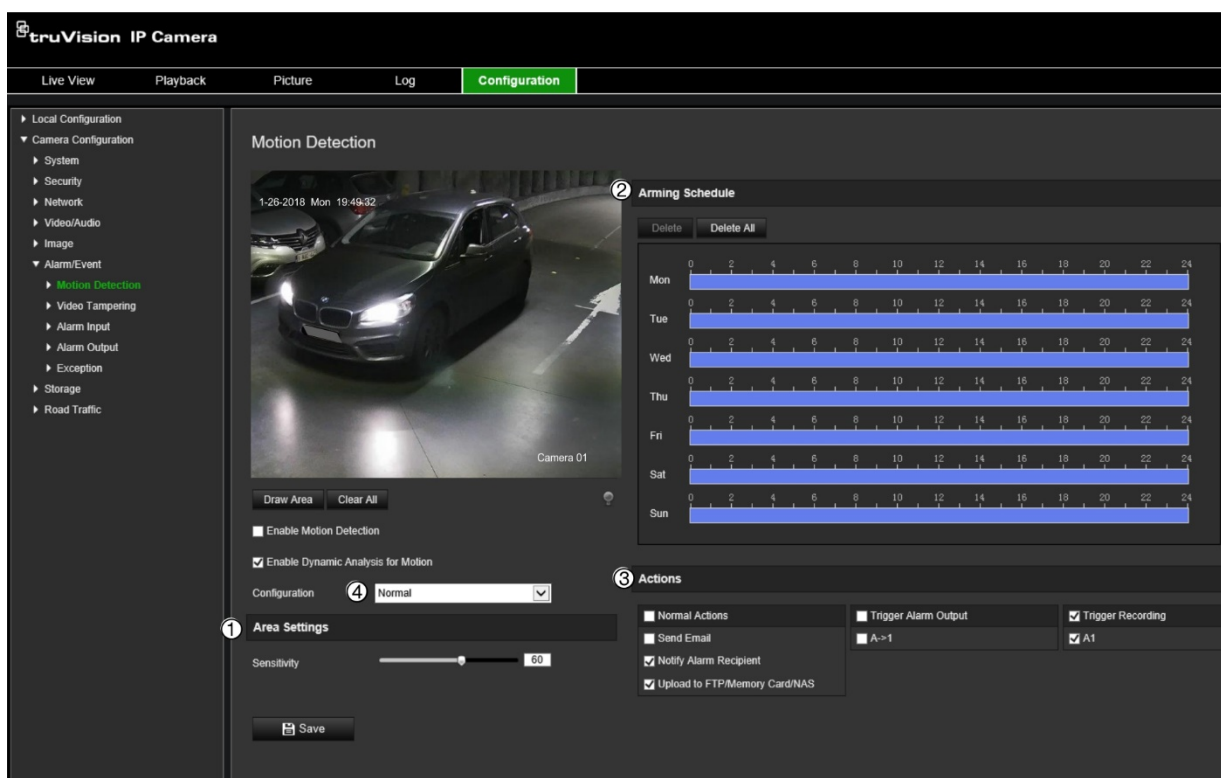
truVision IP Camera

Live View Playback Picture Log Configuration

▸ Local Configuration
▾ Camera Configuration
▸ System
▸ Security
▸ Network
▸ Video/Audio
▸ Image
▾ Alarm/Event
▸ Motion Detection
▸ Video Tampering
▸ Alarm Input
▸ Alarm Output
▸ Exception
▸ Storage
▸ Road Traffic

Motion Detection

1-26-2018 Mon 19:49:32

Camera 01

Draw Area Clear All

Enable Motion Detection

Enable Dynamic Analysis for Motion

Configuration ④ Normal

① Area Settings

Sensitivity 60

Save

② Arming Schedule

Delete Delete All

| | 0 | 2 | 4 | 6 | 8 | 10 | 12 | 14 | 16 | 18 | 20 | 22 | 24 |
|---|---|---|---|---|---|---|---|---|---|---|---|---|---|
| Mon | | | | | | | | | | | | | |
| Tue | | | | | | | | | | | | | |
| Wed | | | | | | | | | | | | | |
| Thu | | | | | | | | | | | | | |
| Fri | | | | | | | | | | | | | |
| Sat | | | | | | | | | | | | | |
| Sun | | | | | | | | | | | | | |

③ Actions

| Normal Actions | Trigger Alarm Output | Trigger Recording |
|---|---|---|
| Send Email | A->1 | A1 |
| Notify Alarm Recipient | | |
| Upload to FTP/Memory Card/NAS | | |